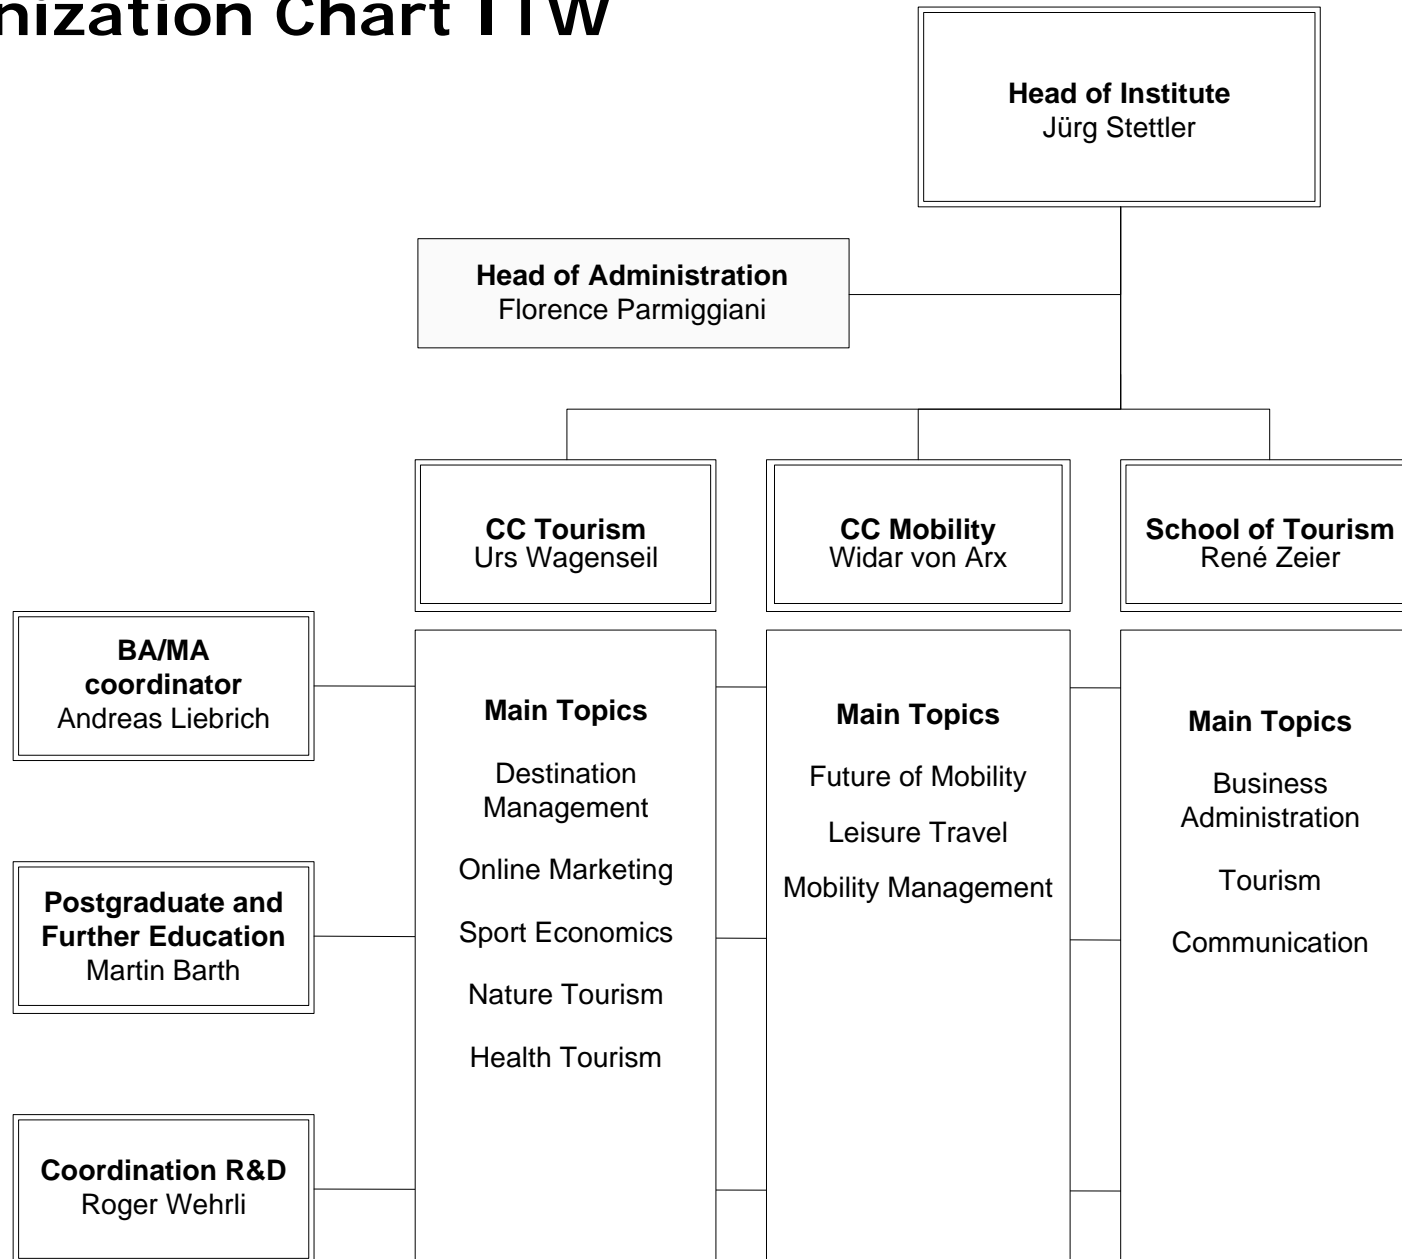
nization Chart ITW

**Head of Institute**
Jürg Stettler

**Head of Administration**
Florence Parmiggiani

**CC Tourism**
Urs Wagenseil

**CC Mobility**
Widar von Arx

**School of Tourism**
René Zeier

**BA/MA coordinator**
Andreas Liebrich

**Postgraduate and Further Education**
Martin Barth

**Coordination R&D**
Roger Wehrli

**Main Topics**

Destination Management

Online Marketing

Sport Economics

Nature Tourism

Health Tourism

**Main Topics**

Future of Mobility

Leisure Travel

Mobility Management

**Main Topics**

Business Administration

Tourism

Communication